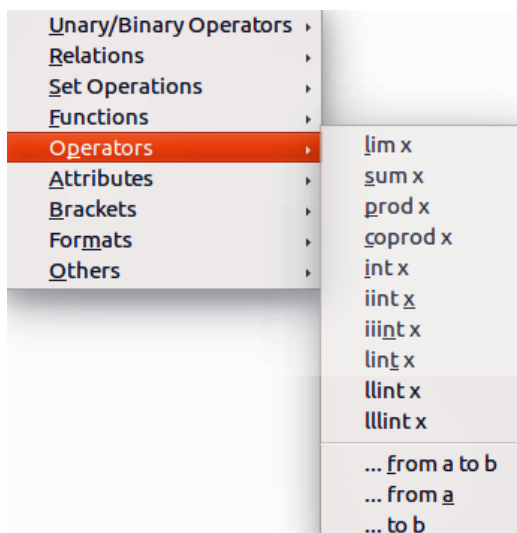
Unary/Binary Operators
Relations
Set Operations
Functions
Operators
Attributes
Brackets
Formats
Others

lim x
sum x
prod x
coprod x
int x
iint x
iiint x
lint x
llint x
lllint x

... from a to b
... from a
... to b